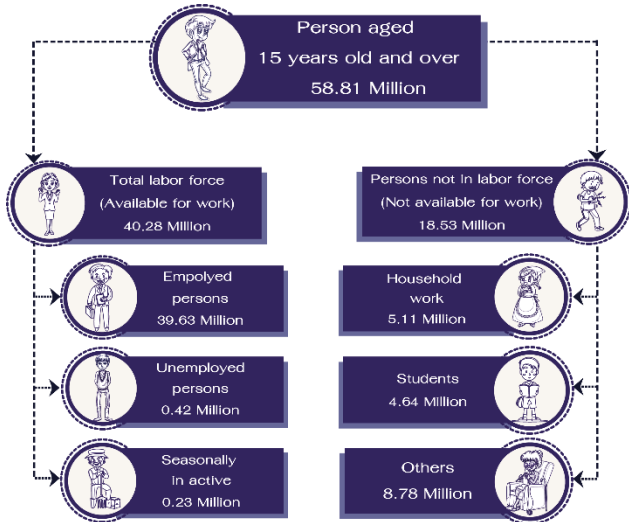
Person aged
15 years old and over
58.81 Million

Total labor force
(Available for work)
40.28 Million

Persons not in labor force
(Not available for work)
18.53 Million

Empolyed
persons
39.63 Million

Unemployed
persons
0.42 Million

Seasonally
in active
0.23 Million

Household
work
5.11 Million

Students
4.64 Million

Others
8.78 Million